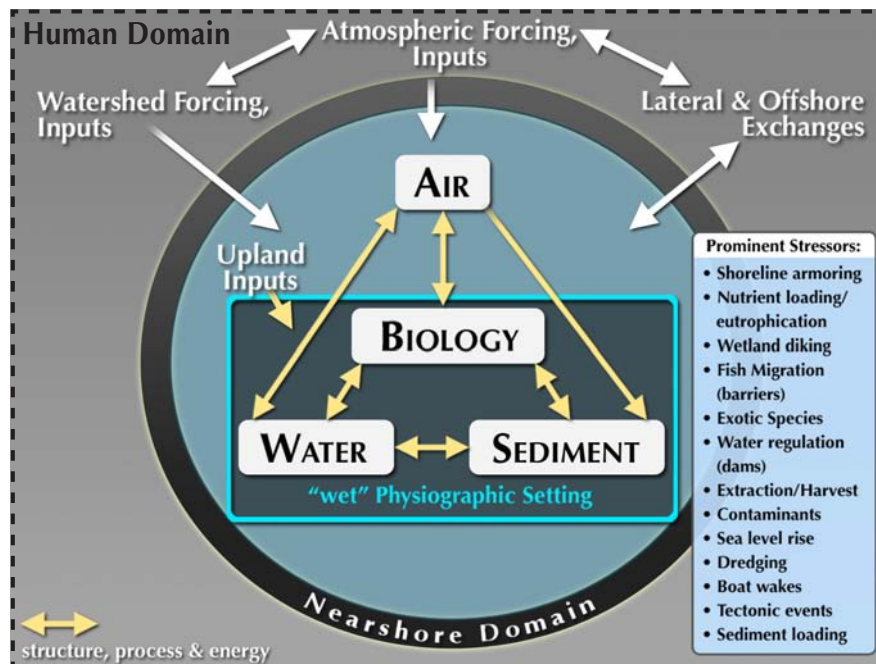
Human Domain

Atmospheric Forcing, Inputs

Watershed Forcing, Inputs

Lateral & Offshore Exchanges

AIR

Upland Inputs

BIOLOGY

WATER

SEDIMENT

"wet" Physiographic Setting

Nearshore Domain

Prominent Stressors:
• Shoreline armoring
• Nutrient loading/ eutrophication
• Wetland diking
• Fish Migration (barriers)
• Exotic Species
• Water regulation (dams)
• Extraction/Harvest
• Contaminants
• Sea level rise
• Dredging
• Boat wakes
• Tectonic events
• Sediment loading

structure, process & energy